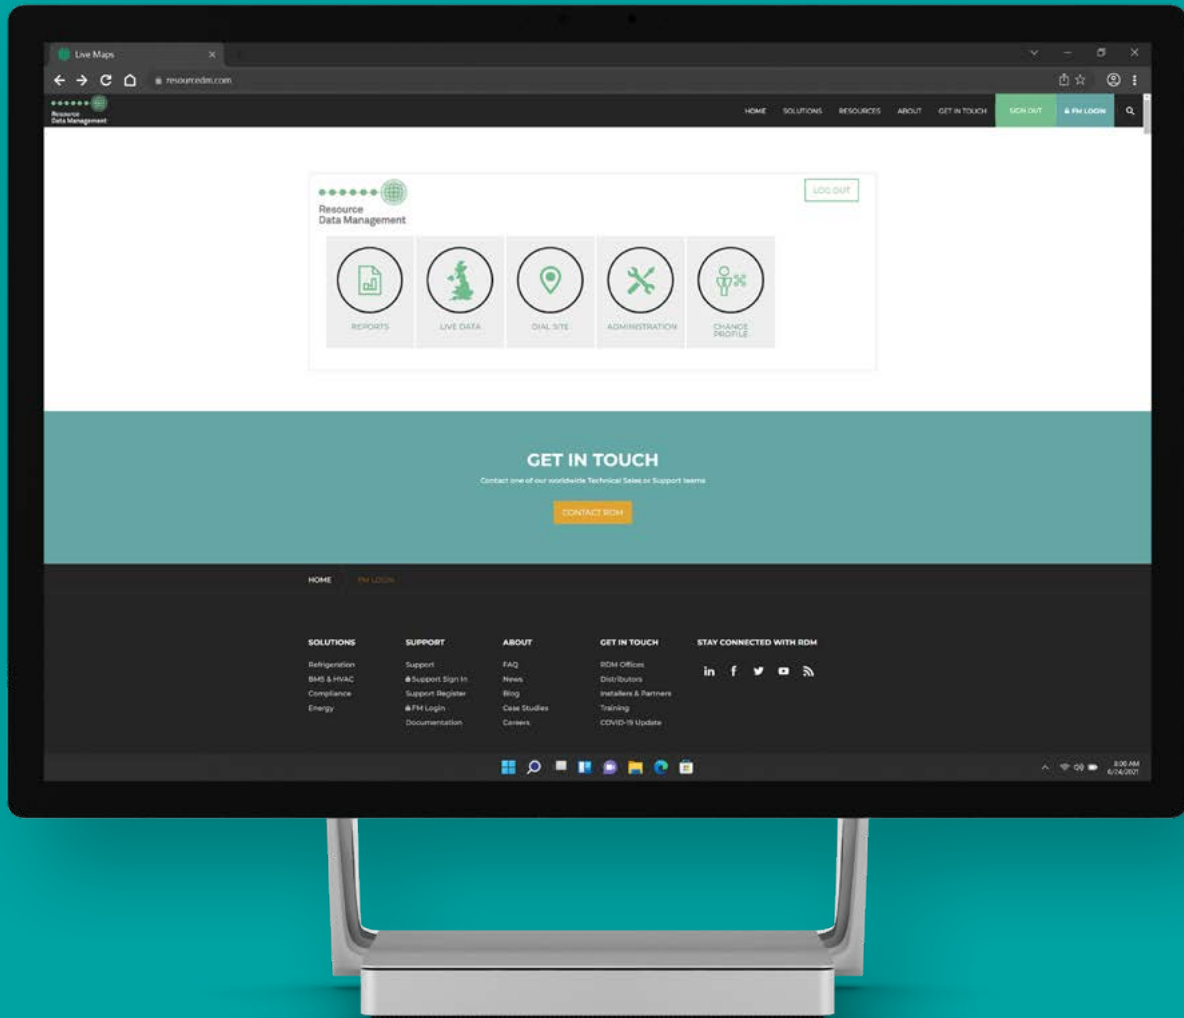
Live Maps

resourcedm.com

Resource Data Management

HOME SOLUTIONS RESOURCES ABOUT GET IN TOUCH SIGN OUT FM LOGIN

Resource Data Management

LOG OUT

REPORTS

LIVE DATA

DIAL SITE

ADMINISTRATION

CHANGE PROFILE

GET IN TOUCH

Contact one of our worldwide Technical Sales or Support teams

CONTACT RDM

HOME FM LOGIN

SOLUTIONS
Refrigeration
BMS & HVAC
Compliance
Energy

SUPPORT
Support
Support Sign In
Support Register
FM Login
Documentation

ABOUT
FAQ
News
Blog
Case Studies
Careers

GET IN TOUCH
RDM Offices
Distributors
Installers & Partners
Training
COVID-19 Update

STAY CONNECTED WITH RDM

8:00 AM
6/24/2021